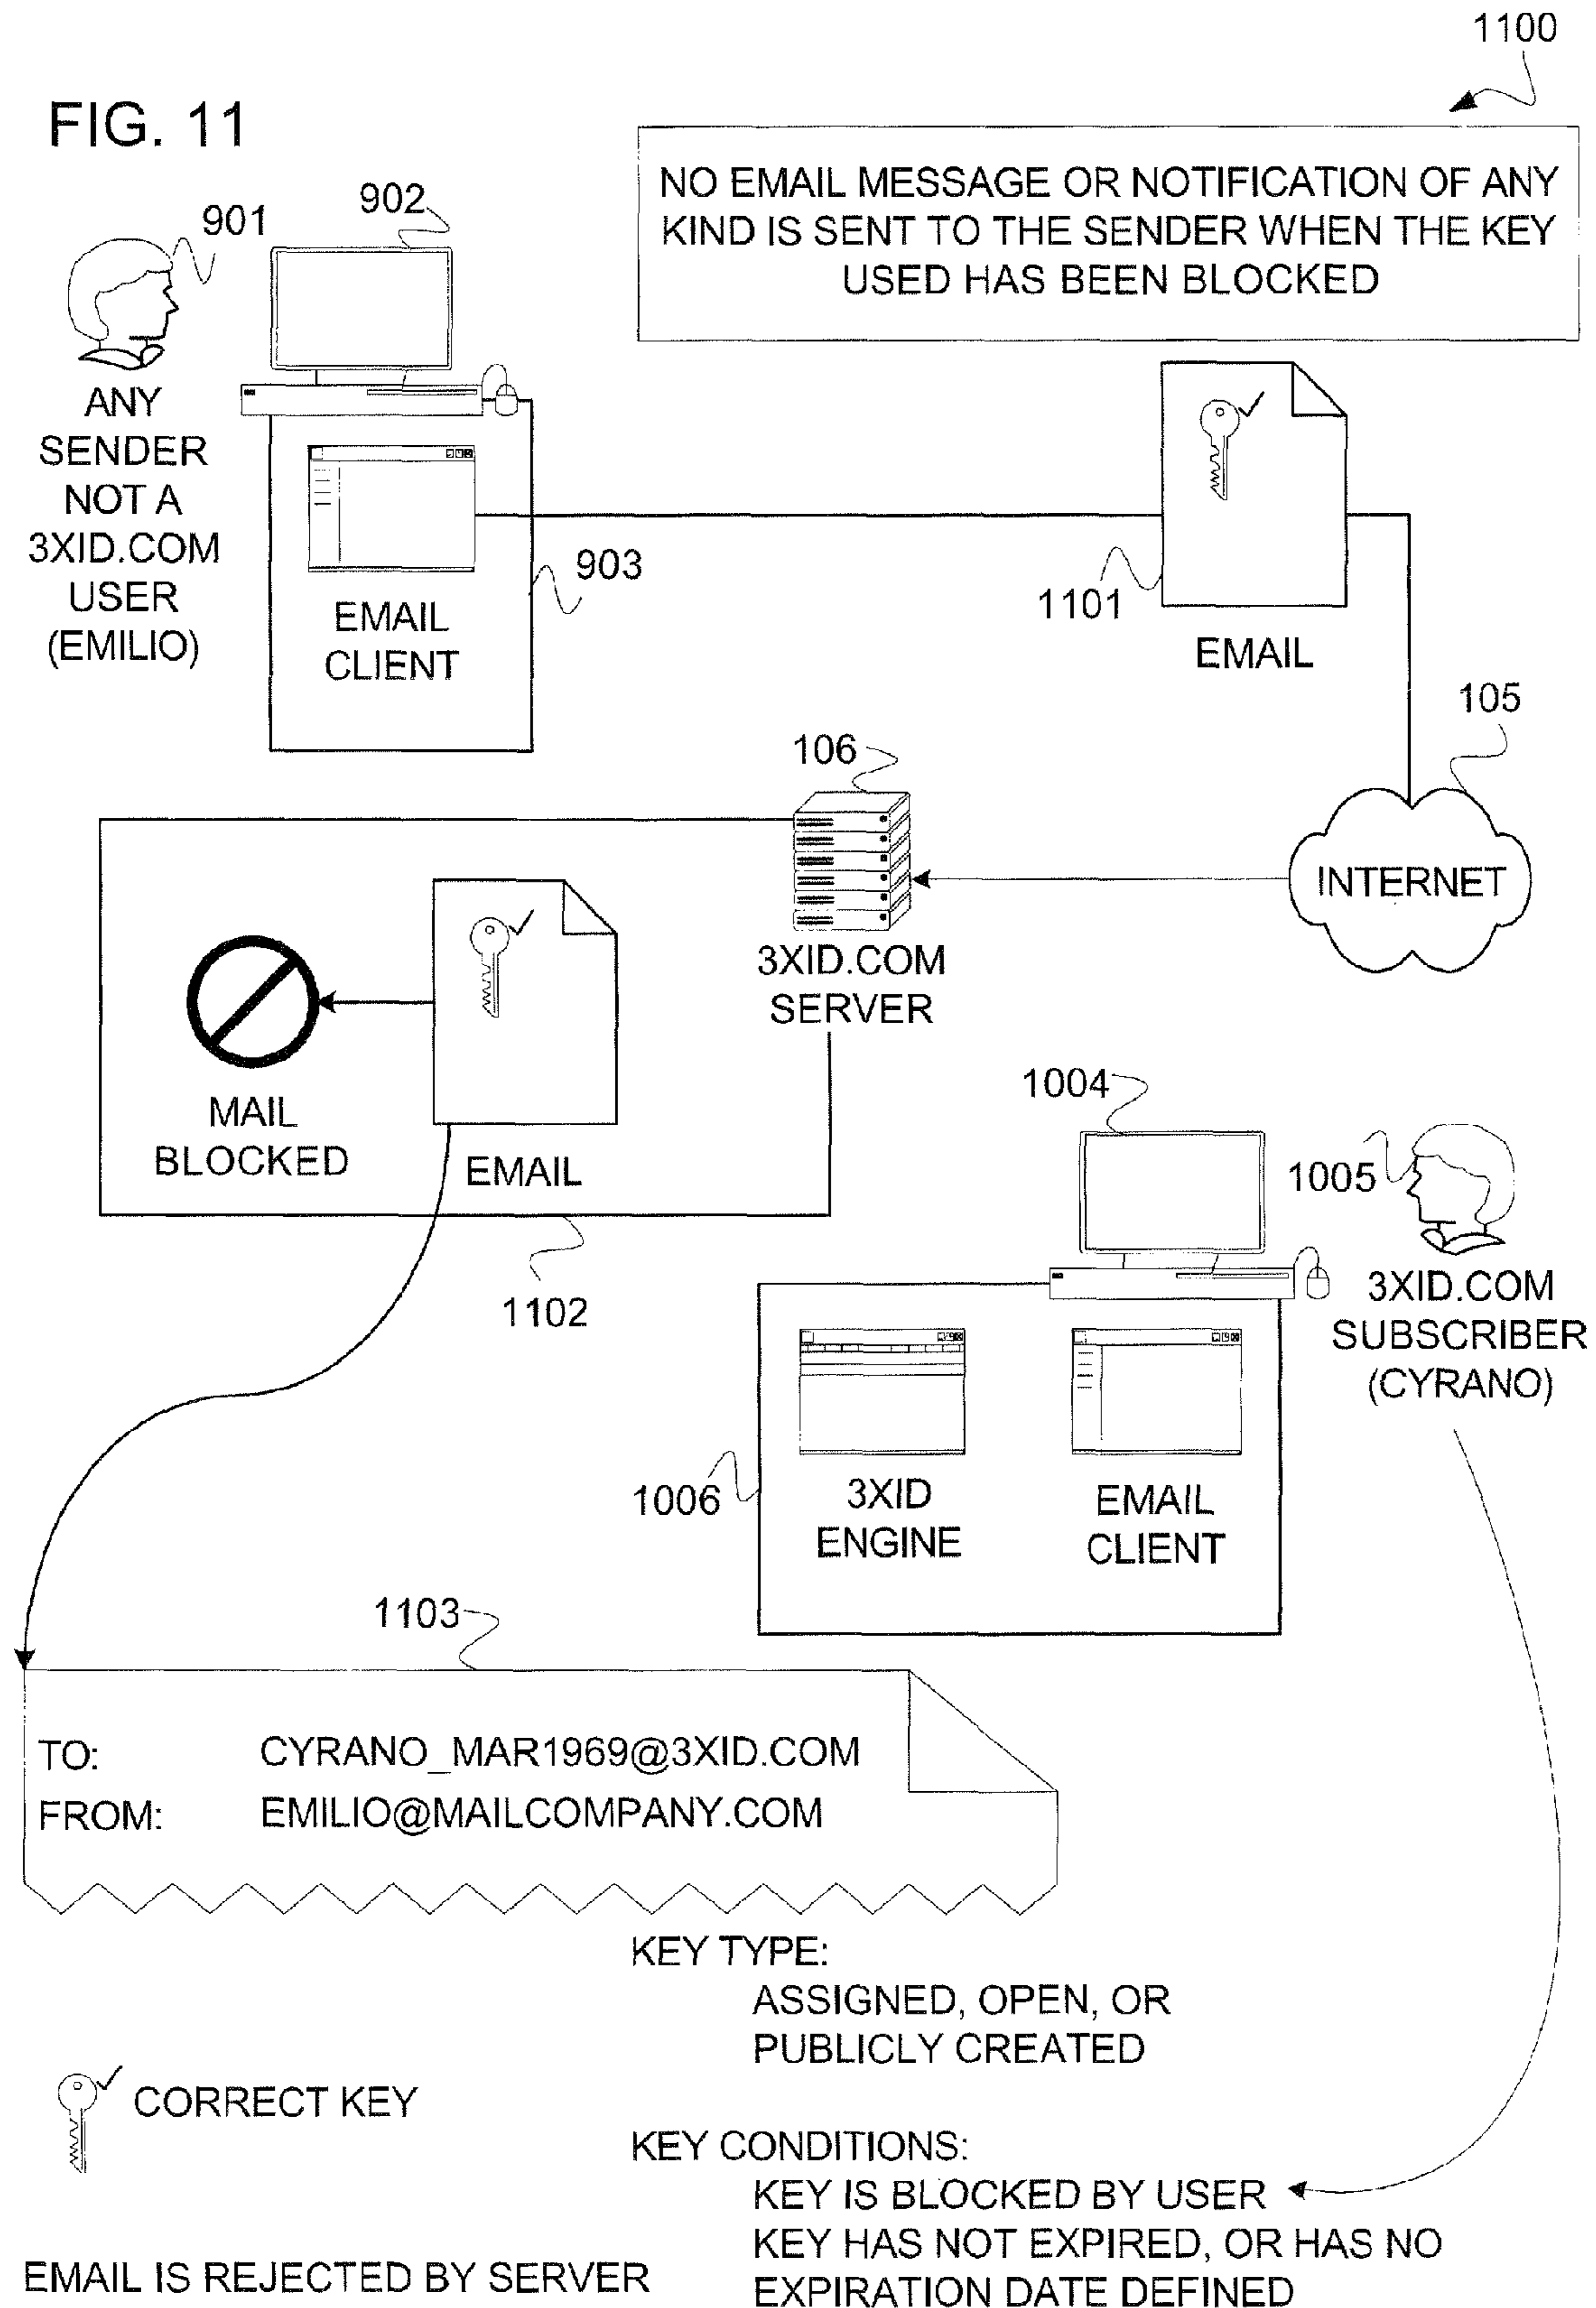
FIG. 11

1100

NO EMAIL MESSAGE OR NOTIFICATION OF ANY KIND IS SENT TO THE SENDER WHEN THE KEY USED HAS BEEN BLOCKED

901

902

ANY SENDER NOT A 3XID.COM USER (EMILIO)

903

EMAIL CLIENT

1101

EMAIL

105

106

INTERNET

3XID.COM SERVER

MAIL BLOCKED

EMAIL

1102

1004

1005

3XID.COM SUBSCRIBER (CYRANO)

1006

3XID ENGINE

EMAIL CLIENT

1103

TO: CYRANO_MAR1969@3XID.COM
FROM: EMILIO@MAILCOMPANY.COM

KEY TYPE:
ASSIGNED, OPEN, OR PUBLICLY CREATED

CORRECT KEY

KEY CONDITIONS:
KEY IS BLOCKED BY USER
KEY HAS NOT EXPIRED, OR HAS NO EXPIRATION DATE DEFINED

EMAIL IS REJECTED BY SERVER